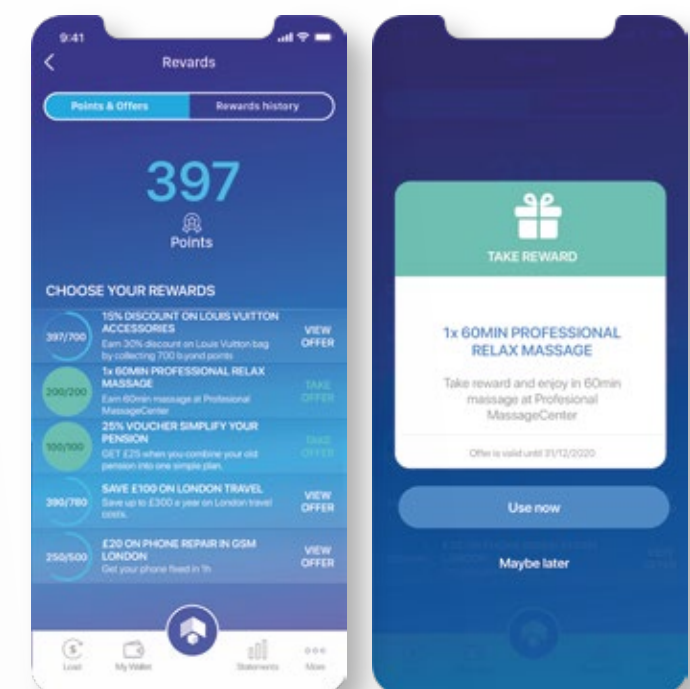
9:41

Revards

Points & Offers

Rewards history

397

Points

CHOOSE YOUR REWARDS

397/700

15% DISCOUNT ON LOUIS VUITTON ACCESSORIES

Earn 30% discount on Louis Vuitton bag by collecting 700 b.yond points

VIEW OFFER

200/200

1x 60MIN PROFESSIONAL RELAX MASSAGE

Earn 60min massage at Profesional MassageCenter

TAKE OFFER

100/100

25% VOUCHER SIMPLIFY YOUR PENSION

GET £25 when you combine your old pension into one simple plan.

TAKE OFFER

390/780

SAVE £100 ON LONDON TRAVEL

Save up to £300 a year on London travel costs.

VIEW OFFER

250/500

£20 ON PHONE REPAIR IN GSM LONDON

Get your phone fixed in 1h

VIEW OFFER

Load

My Wallet

Statements

More

TAKE REWARD

1x 60MIN PROFESSIONAL RELAX MASSAGE

Take reward and enjoy in 60min massage at Profesional MassageCenter

Offer is valid until 31/12/2020

Use now

Maybe later